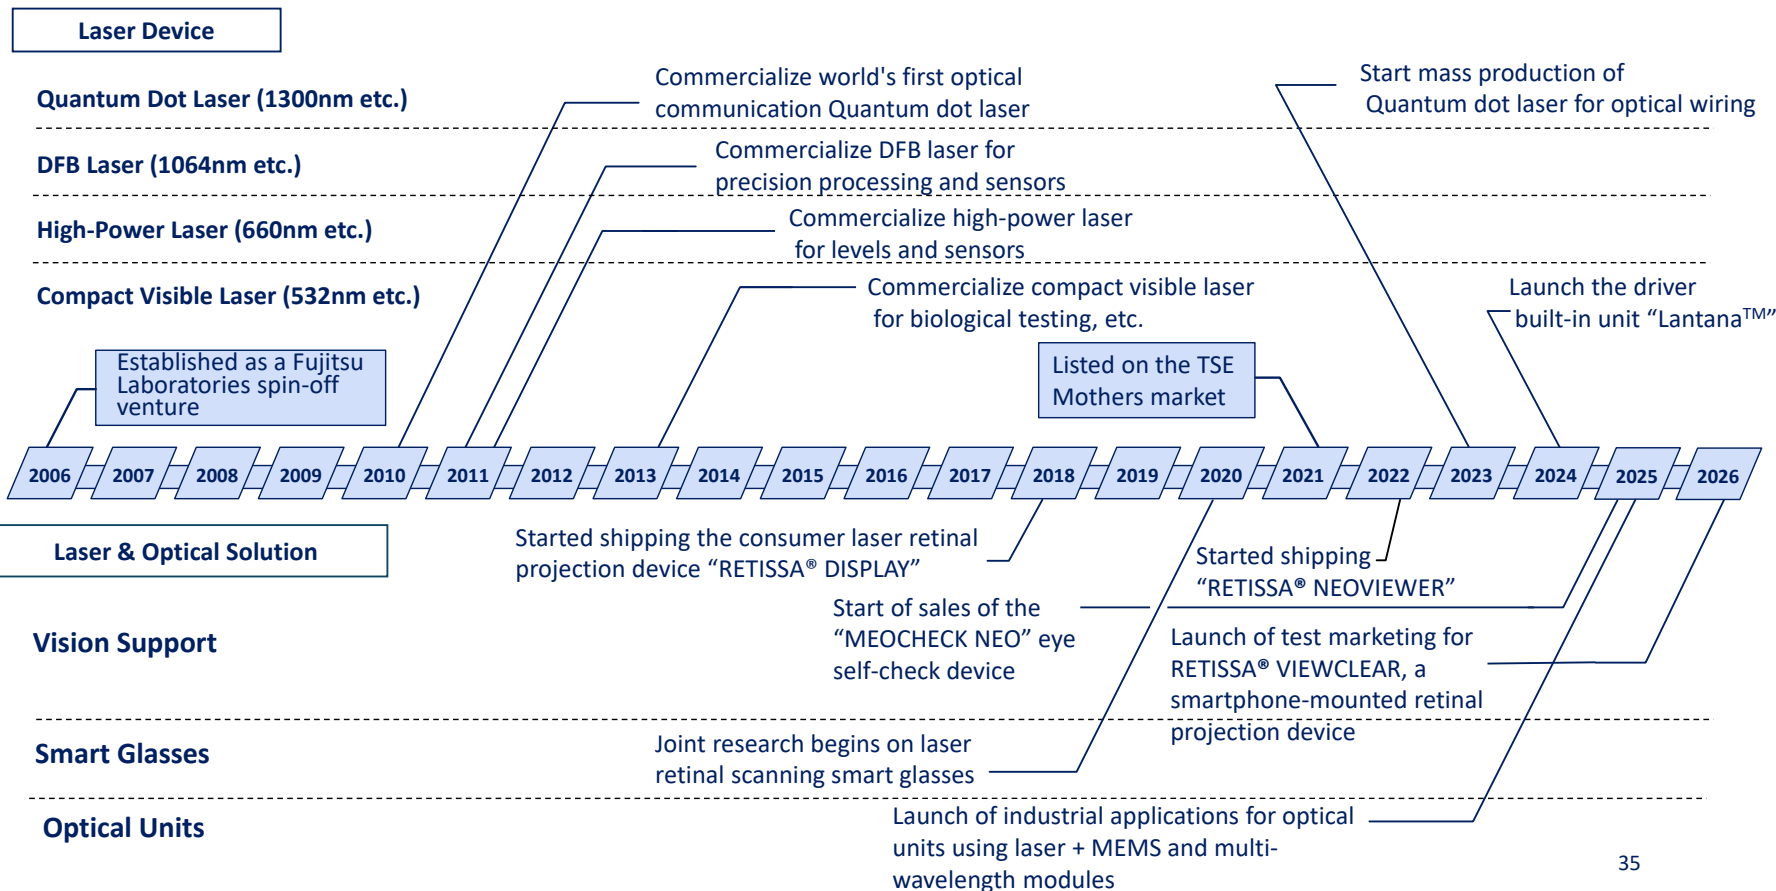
Laser Device

Quantum Dot Laser (1300nm etc.)

Commercialize world's first optical communication Quantum dot laser

Start mass production of Quantum dot laser for optical wiring

DFB Laser (1064nm etc.)

Commercialize DFB laser for precision processing and sensors

High-Power Laser (660nm etc.)

Commercialize high-power laser for levels and sensors

Compact Visible Laser (532nm etc.)

Commercialize compact visible laser for biological testing, etc.

Launch the driver built-in unit “Lantana$^{TM}$”

Established as a Fujitsu Laboratories spin-off venture

Listed on the TSE Mothers market

2006 2007 2008 2009 2010 2011 2012 2013 2014 2015 2016 2017 2018 2019 2020 2021 2022 2023 2024 2025 2026

Laser & Optical Solution

Started shipping the consumer laser retinal projection device “RETISSA® DISPLAY”

Started shipping “RETISSA® NEOVIEWER”

Vision Support

Start of sales of the “MEOCHECK NEO” eye self-check device

Launch of test marketing for RETISSA® VIEWCLEAR, a smartphone-mounted retinal projection device

Smart Glasses

Joint research begins on laser retinal scanning smart glasses

Optical Units

Launch of industrial applications for optical units using laser + MEMS and multi-wavelength modules

35